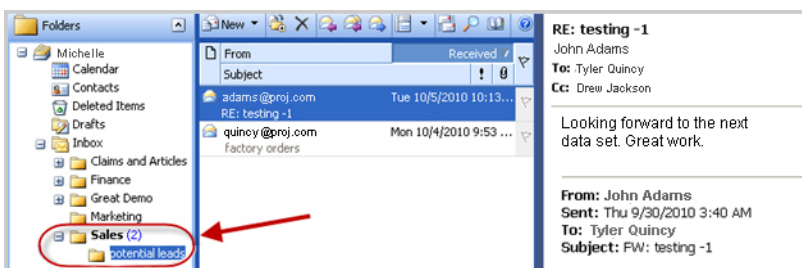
Folders

Michelle
Calendar
Contacts
Deleted Items
Drafts
Inbox
Claims and Articles
Finance
Great Demo
Marketing
Sales (2)
potential leads

New

From
Received
Subject
!

adams@proj.com
Tue 10/5/2010 10:13...
RE: testing -1
quincy@proj.com
Mon 10/4/2010 9:53 ...
factory orders

RE: testing -1
John Adams
To: Tyler Quincy
Cc: Drew Jackson

Looking forward to the next data set. Great work.

From: John Adams
Sent: Thu 9/30/2010 3:40 AM
To: Tyler Quincy
Subject: FW: testing -1